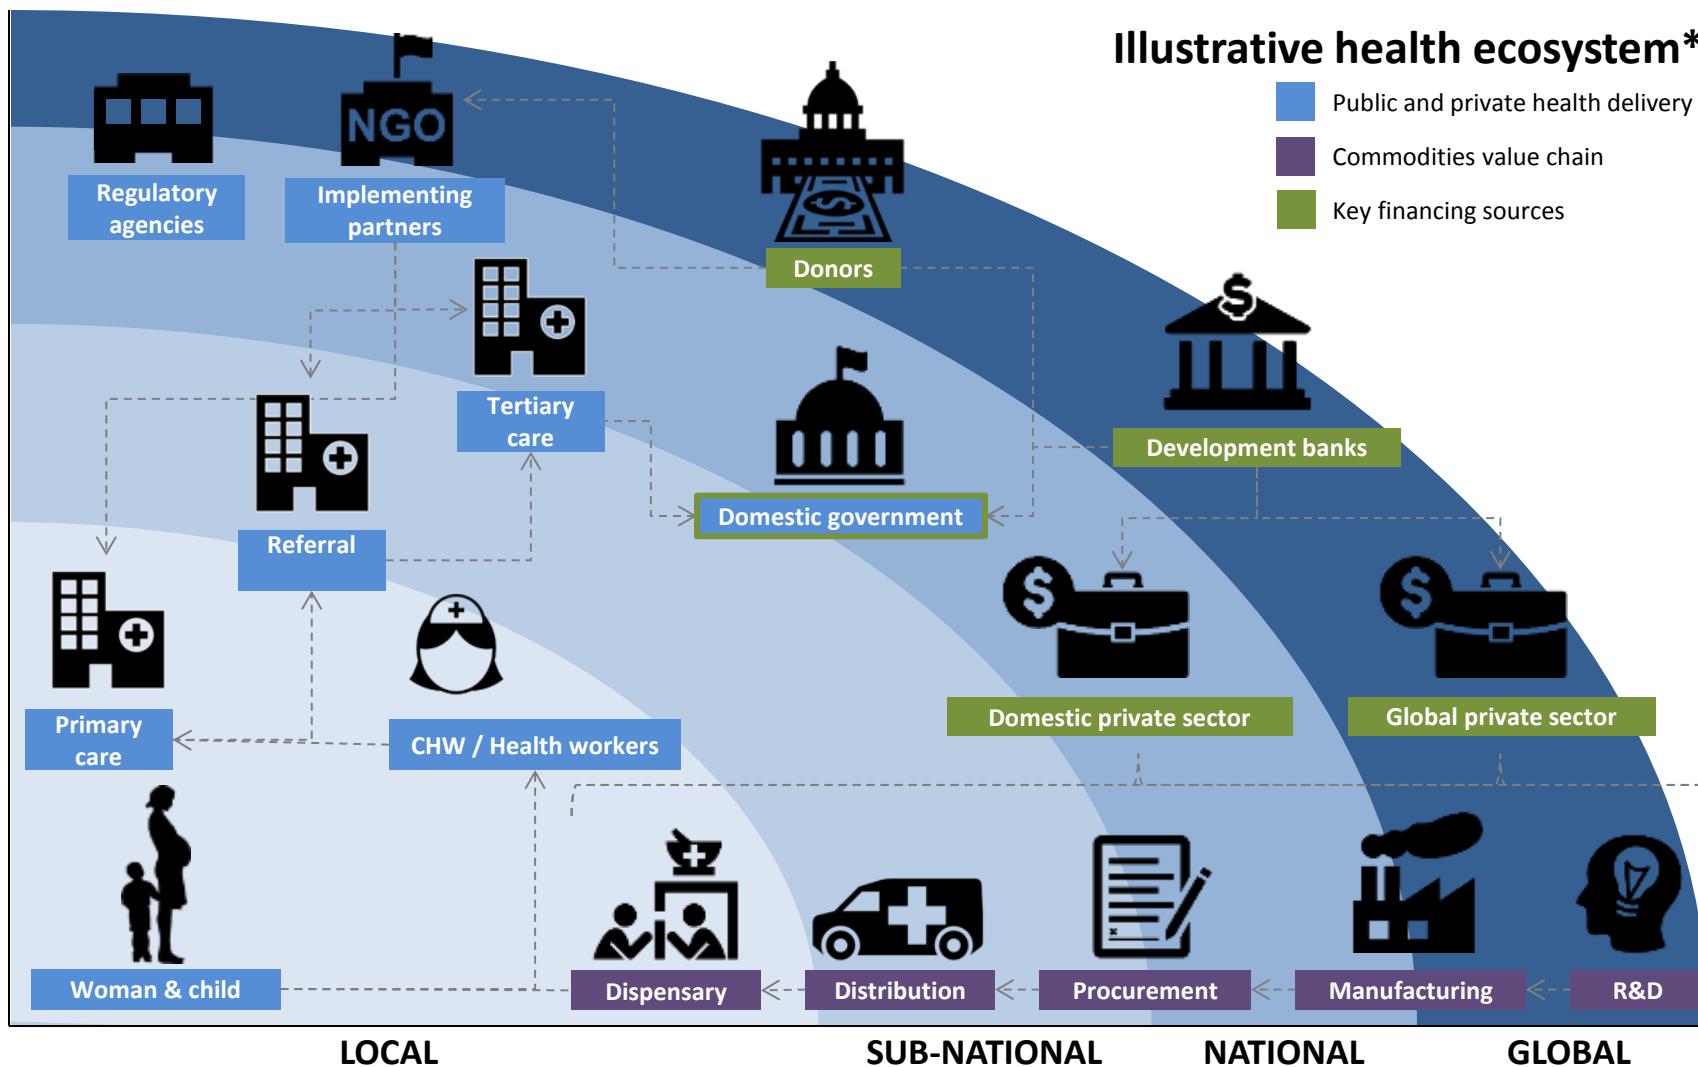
Illustrative health ecosystem*

Public and private health delivery

Commodities value chain

Key financing sources

NGO

Regulatory agencies

Implementing partners

Donors

Tertiary care

Development banks

Referral

Domestic government

Primary care

CHW / Health workers

Domestic private sector

Global private sector

Woman & child

Dispensary

Distribution

Procurement

Manufacturing

R&D

LOCAL

SUB-NATIONAL

NATIONAL

GLOBAL